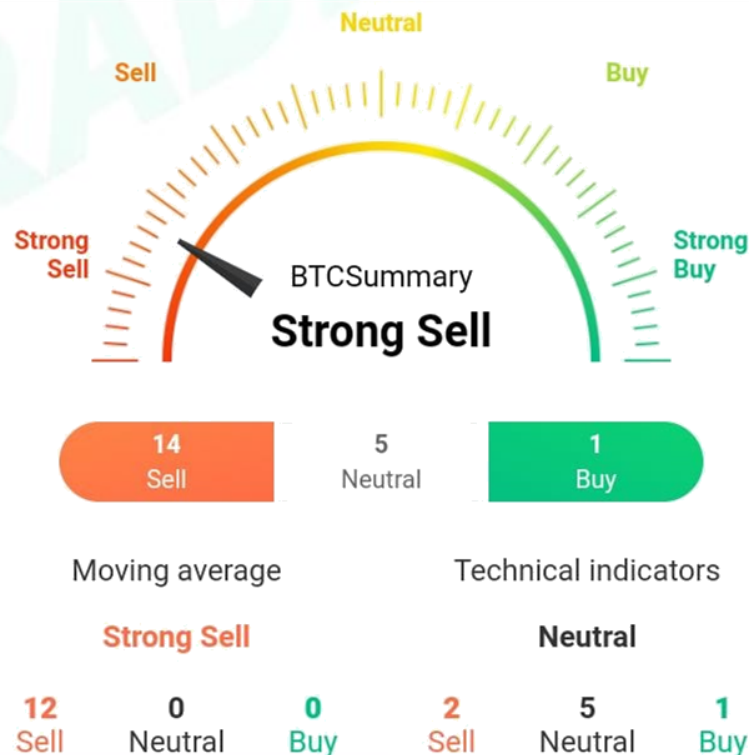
Neutral

Sell

Buy

Strong Sell

Strong Buy

BTCSummary

Strong Sell

14 Sell

5 Neutral

1 Buy

Moving average

Technical indicators

Strong Sell

Neutral

12 Sell

0 Neutral

0 Buy

2 Sell

5 Neutral

1 Buy